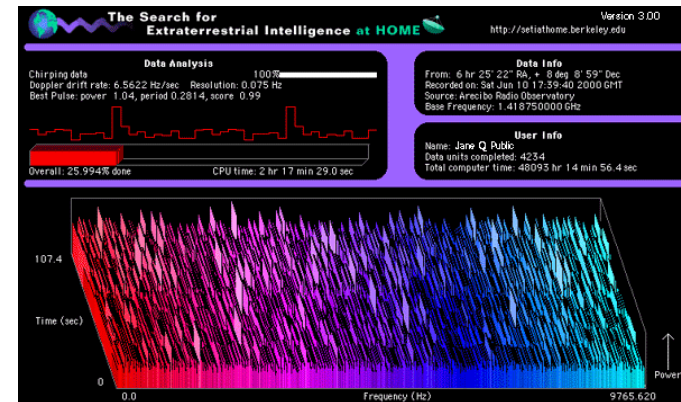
The Search for Extraterrestrial Intelligence at HOME

Version 3.00
http://setiathome.berkeley.edu

Data Analysis
Chirping data 100%
Doppler drift rate: 6.5622 Hz/sec Resolution: 0.075 Hz
Best Pulse: power 1.04, period 0.2814, score 0.99

Overall: 25.994% done
CPU time: 2 hr 17 min 29.0 sec

Data Info
From: 6 hr 25' 22" RA, + 8 deg 8' 59" Dec
Recorded on: Sat Jun 10 17:39:40 2000 GMT
Source: Arecibo Radio Observatory
Base Frequency: 1.418750000 GHz

User Info
Name: Jane Q Public
Data units completed: 4234
Total computer time: 48093 hr 14 min 56.4 sec

107.4
Time (sec)
0
0.0
Frequency (Hz)
9765.620
Power